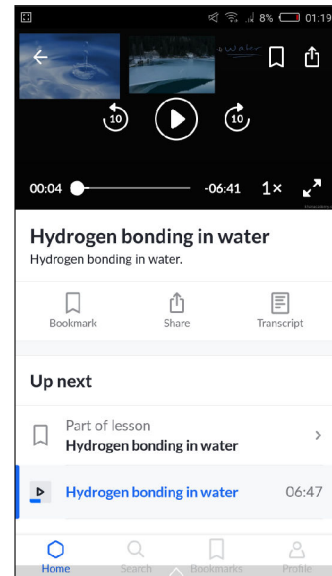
8% 01:19

water

10

10

00:04

-06:41

1×

Hydrogen bonding in water

Hydrogen bonding in water.

Bookmark

Share

Transcript

Up next

Part of lesson

Hydrogen bonding in water

Hydrogen bonding in water

06:47

Home

Search

Bookmarks

Profile